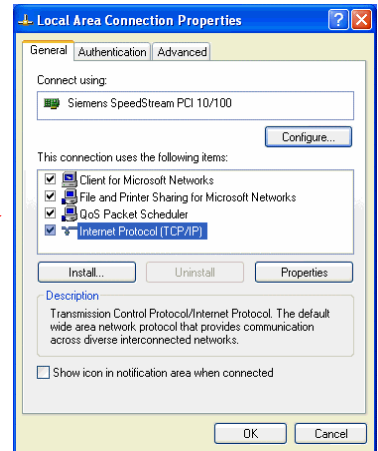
Local Area Connection Properties

General | Authentication | Advanced

Connect using:

Siemens SpeedStream PCI 10/100

Configure...

This connection uses the following items:

Client for Microsoft Networks
File and Printer Sharing for Microsoft Networks
QoS Packet Scheduler
Internet Protocol (TCP/IP)

Install... | Uninstall | Properties

Description

Transmission Control Protocol/Internet Protocol. The default wide area network protocol that provides communication across diverse interconnected networks.

Show icon in notification area when connected

OK | Cancel